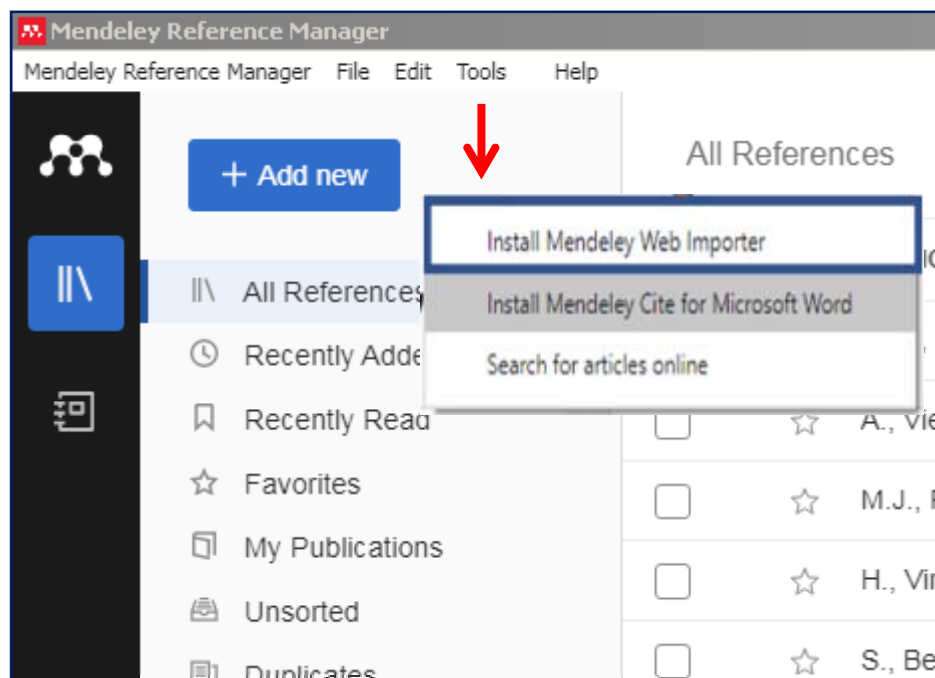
Mendeley Reference Manager

Mendeley Reference Manager File Edit Tools Help

+ Add new

All References

Install Mendeley Web Importer

Install Mendeley Cite for Microsoft Word

Search for articles online

All References

Recently Adde

Recently Read

Favorites

My Publications

Unsorted

Duplicates

A., Vi

M.J., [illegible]

H., Vi

S., Be